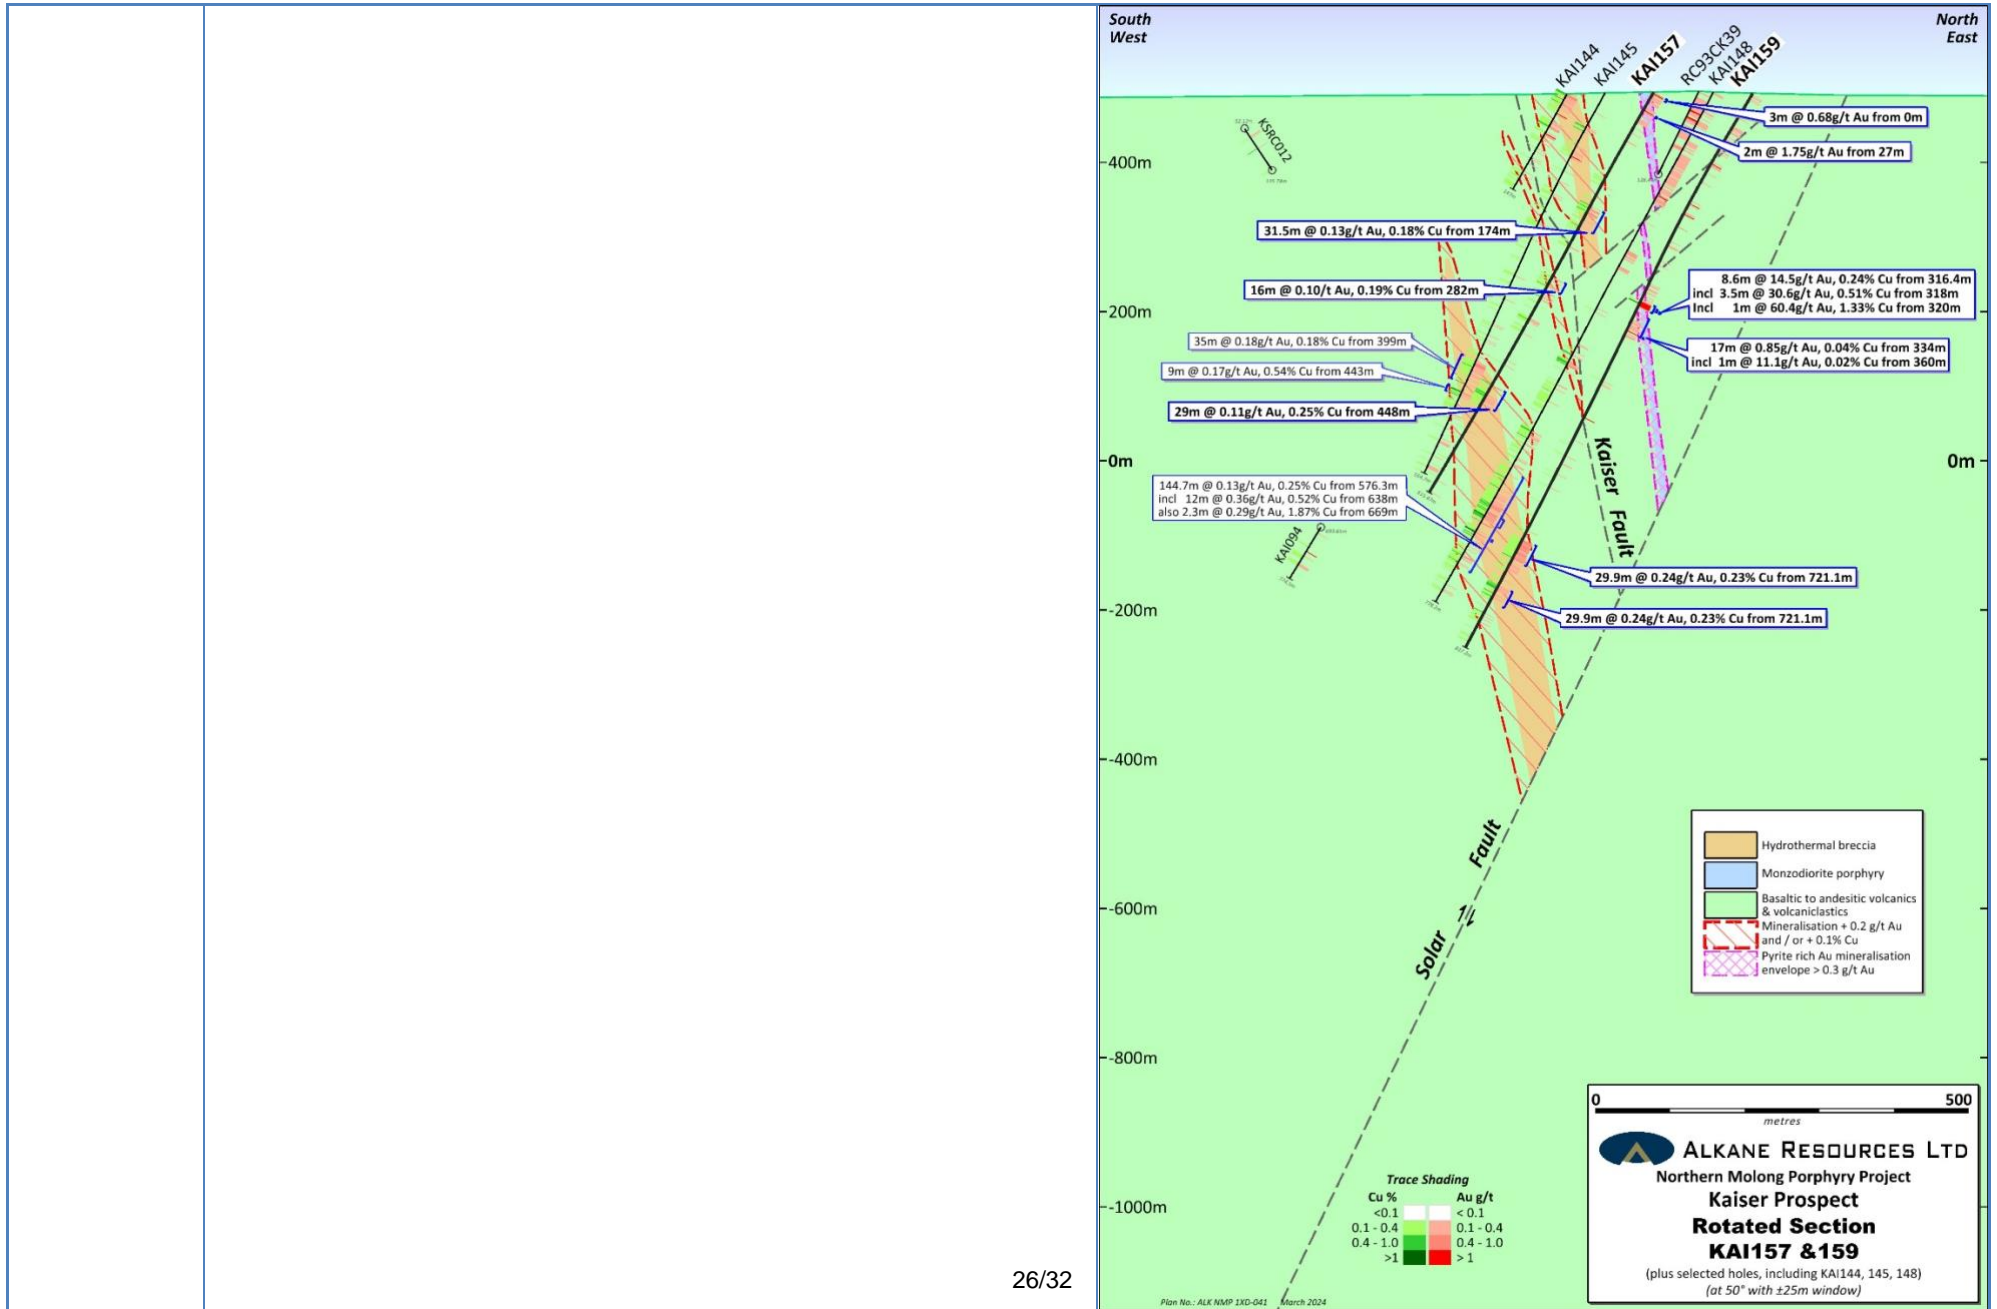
26/32

South West

North East

KAI144 KAI145 KAI157 RC93CK39 KAI148 KAI159

KSRC012

400m

200m

0m

-200m

-400m

-600m

-800m

-1000m

0m

3m @ 0.68g/t Au from 0m

2m @ 1.75g/t Au from 27m

31.5m @ 0.13g/t Au, 0.18% Cu from 174m

16m @ 0.10/t Au, 0.19% Cu from 282m

8.6m @ 14.5g/t Au, 0.24% Cu from 316.4m
incl 3.5m @ 30.6g/t Au, 0.51% Cu from 318m
Incl 1m @ 60.4g/t Au, 1.33% Cu from 320m

35m @ 0.18g/t Au, 0.18% Cu from 399m

9m @ 0.17g/t Au, 0.54% Cu from 443m

17m @ 0.85g/t Au, 0.04% Cu from 334m
incl 1m @ 11.1g/t Au, 0.02% Cu from 360m

29m @ 0.11g/t Au, 0.25% Cu from 448m

Kaiser Fault

144.7m @ 0.13g/t Au, 0.25% Cu from 576.3m
incl 12m @ 0.36g/t Au, 0.52% Cu from 638m
also 2.3m @ 0.29g/t Au, 1.87% Cu from 669m

KAI094

29.9m @ 0.24g/t Au, 0.23% Cu from 721.1m

29.9m @ 0.24g/t Au, 0.23% Cu from 721.1m

Solar Fault

Hydrothermal breccia
Monzodiorite porphyry
Basaltic to andesitic volcanics & volcaniclastics
Mineralisation + 0.2 g/t Au and / or + 0.1% Cu
Pyrite rich Au mineralisation envelope > 0.3 g/t Au

Trace Shading
| Cu % | Au g/t |
|---|---|
| <0.1 | < 0.1 |
| 0.1 - 0.4 | 0.1 - 0.4 |
| 0.4 - 1.0 | 0.4 - 1.0 |
| >1 | > 1 |

0 500
metres

ALKANE RESOURCES LTD
Northern Molong Porphyry Project
Kaiser Prospect
Rotated Section
KAI157 &159
(plus selected holes, including KAI144, 145, 148)
(at 50° with ±25m window)

Plan No.: ALK NMP 1XD-041 March 2024